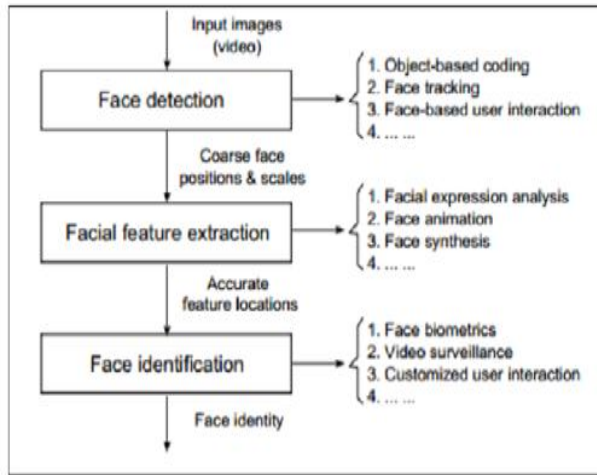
Input images (video)

Face detection

1. Object-based coding
2. Face tracking
3. Face-based user interaction
4. ... ...

Coarse face positions & scales

Facial feature extraction

1. Facial expression analysis
2. Face animation
3. Face synthesis
4. ... ...

Accurate feature locations

Face identification

1. Face biometrics
2. Video surveillance
3. Customized user interaction
4. ... ...

Face identity